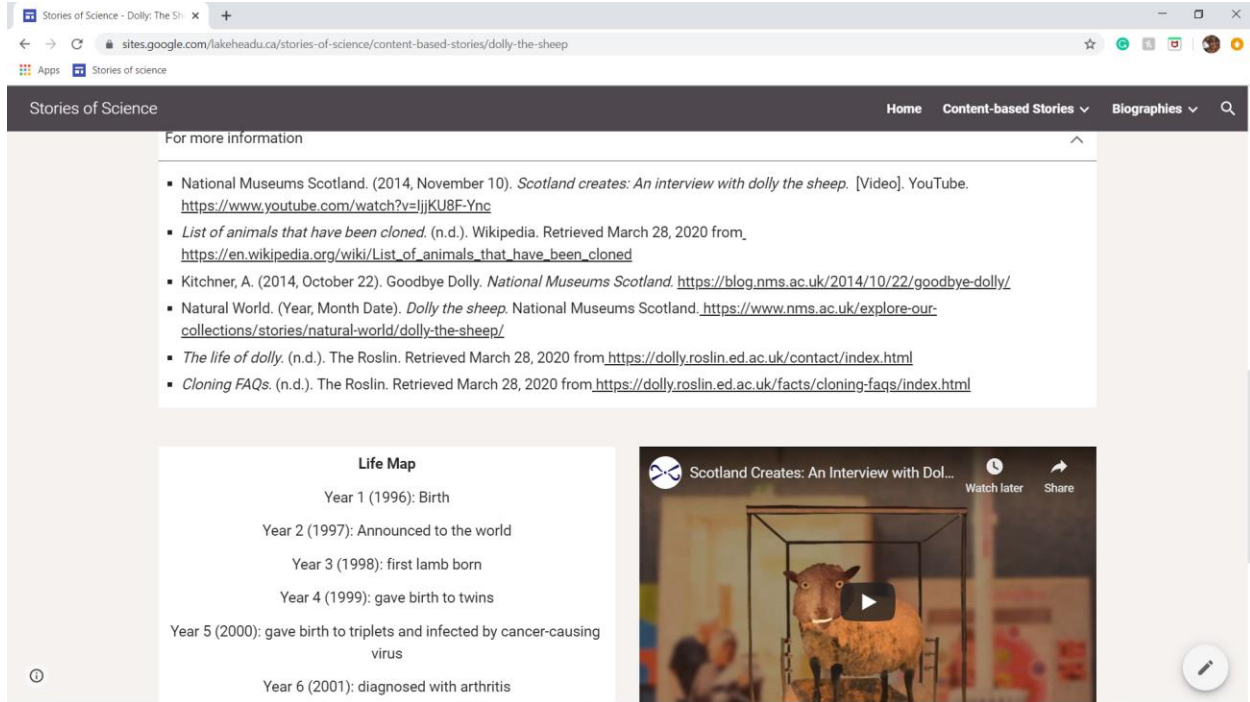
Stories of Science - Dolly: The Sh ×

sites.google.com/lakeheadu.ca/stories-of-science/content-based-stories/dolly-the-sheep

Apps Stories of science

Stories of Science

Home Content-based Stories Biographies

For more information

- National Museums Scotland. (2014, November 10). *Scotland creates: An interview with dolly the sheep.* [Video]. YouTube. https://www.youtube.com/watch?v=IjjKU8F-Ync
- *List of animals that have been cloned.* (n.d.). Wikipedia. Retrieved March 28, 2020 from https://en.wikipedia.org/wiki/List_of_animals_that_have_been_cloned
- Kitchner, A. (2014, October 22). Goodbye Dolly. *National Museums Scotland.* https://blog.nms.ac.uk/2014/10/22/goodbye-dolly/
- Natural World. (Year, Month Date). *Dolly the sheep.* National Museums Scotland. https://www.nms.ac.uk/explore-our-collections/stories/natural-world/dolly-the-sheep/
- *The life of dolly.* (n.d.). The Roslin. Retrieved March 28, 2020 from https://dolly.roslin.ed.ac.uk/contact/index.html
- *Cloning FAQs.* (n.d.). The Roslin. Retrieved March 28, 2020 from https://dolly.roslin.ed.ac.uk/facts/cloning-faqs/index.html

Life Map

Year 1 (1996): Birth

Year 2 (1997): Announced to the world

Year 3 (1998): first lamb born

Year 4 (1999): gave birth to twins

Year 5 (2000): gave birth to triplets and infected by cancer-causing virus

Year 6 (2001): diagnosed with arthritis

Scotland Creates: An Interview with Dol...

Watch later

Share